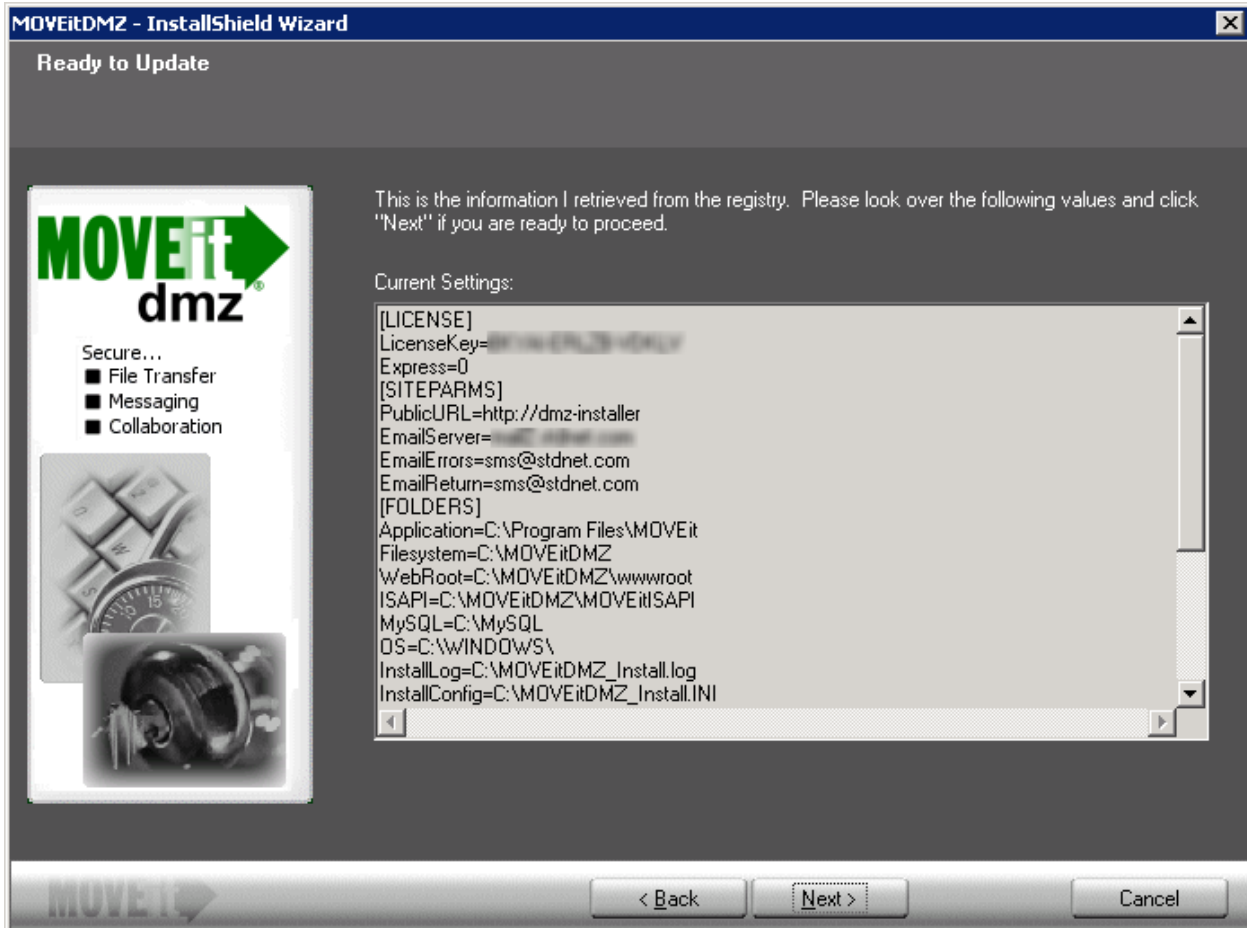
MOVEitDMZ - InstallShield Wizard

Ready to Update

MOVEit dmz

Secure...
■ File Transfer
■ Messaging
■ Collaboration

This is the information I retrieved from the registry. Please look over the following values and click "Next" if you are ready to proceed.

Current Settings:

[LICENSE]
LicenseKey=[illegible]
Express=0
[SITEPARMS]
PublicURL=http://dmz-installer
EmailServer=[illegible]
EmailErrors=sms@stdnet.com
EmailReturn=sms@stdnet.com
[FOLDERS]
Application=C:\Program Files\MOVEit
Filesystem=C:\MOVEitDMZ
WebRoot=C:\MOVEitDMZ\wwwroot
ISAPI=C:\MOVEitDMZ\MOVEitISAPI
MySQL=C:\MySQL
OS=C:\WINDOWS\
InstallLog=C:\MOVEitDMZ_Install.log
InstallConfig=C:\MOVEitDMZ_Install.INI

MOVEit

< Back

Next >

Cancel